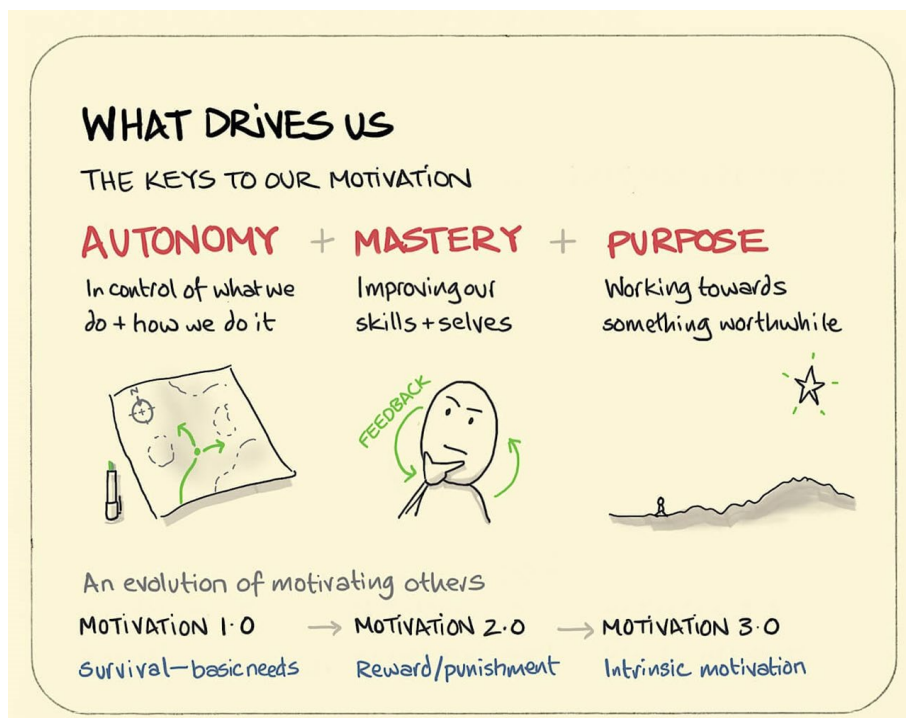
WHAT DRIVES US

THE KEYS TO OUR MOTIVATION

AUTONOMY + MASTERY + PURPOSE

In control of what we do + how we do it

Improving our skills + selves

Working towards something worthwhile

N

FEEDBACK

An evolution of motivating others

MOTIVATION 1·0 → MOTIVATION 2·0 → MOTIVATION 3·0

Survival—basic needs

Reward/punishment

Intrinsic motivation